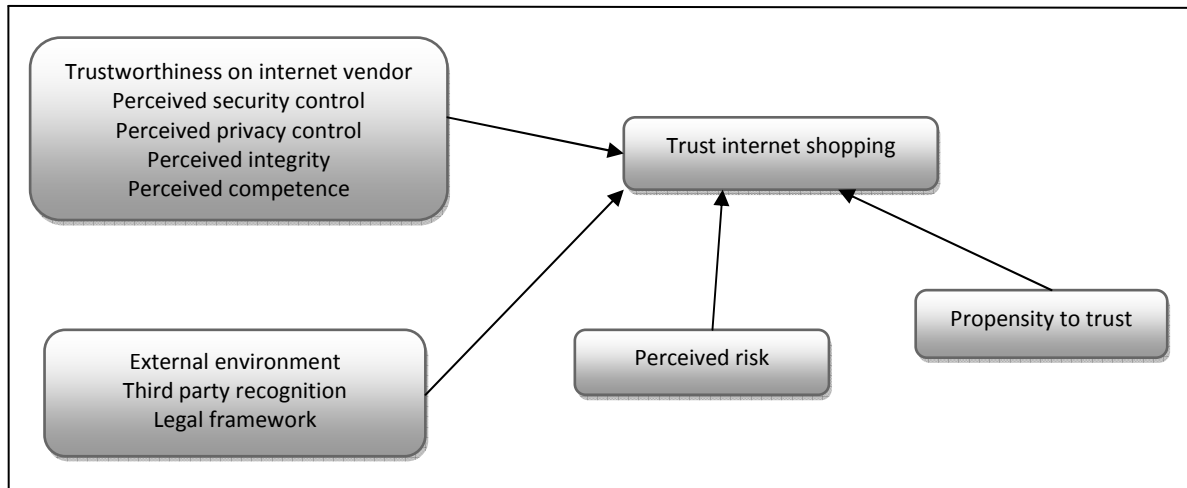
Trustworthiness on internet vendor
Perceived security control
Perceived privacy control
Perceived integrity
Perceived competence

Trust internet shopping

External environment
Third party recognition
Legal framework

Perceived risk

Propensity to trust